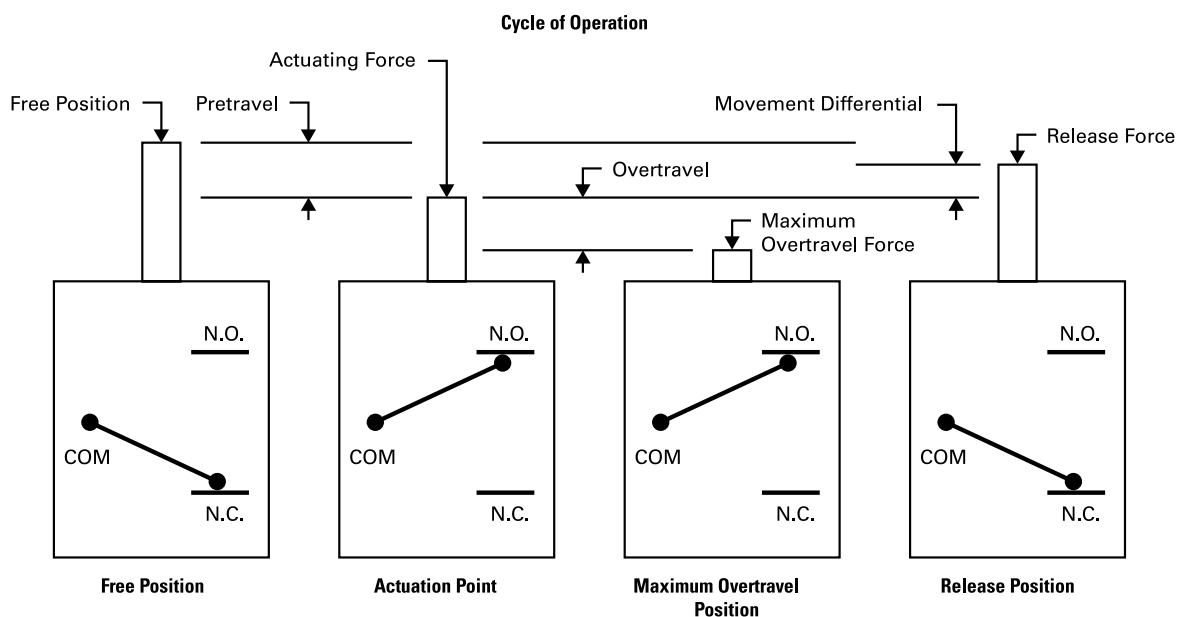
Cycle of Operation

Actuating Force

Free Position

Pretravel

Movement Differential

Release Force

Overtravel

Maximum Overtravel Force

N.O.

COM

N.C.

N.O.

COM

N.C.

N.O.

COM

N.C.

N.O.

COM

N.C.

Free Position

Actuation Point

Maximum Overtravel Position

Release Position